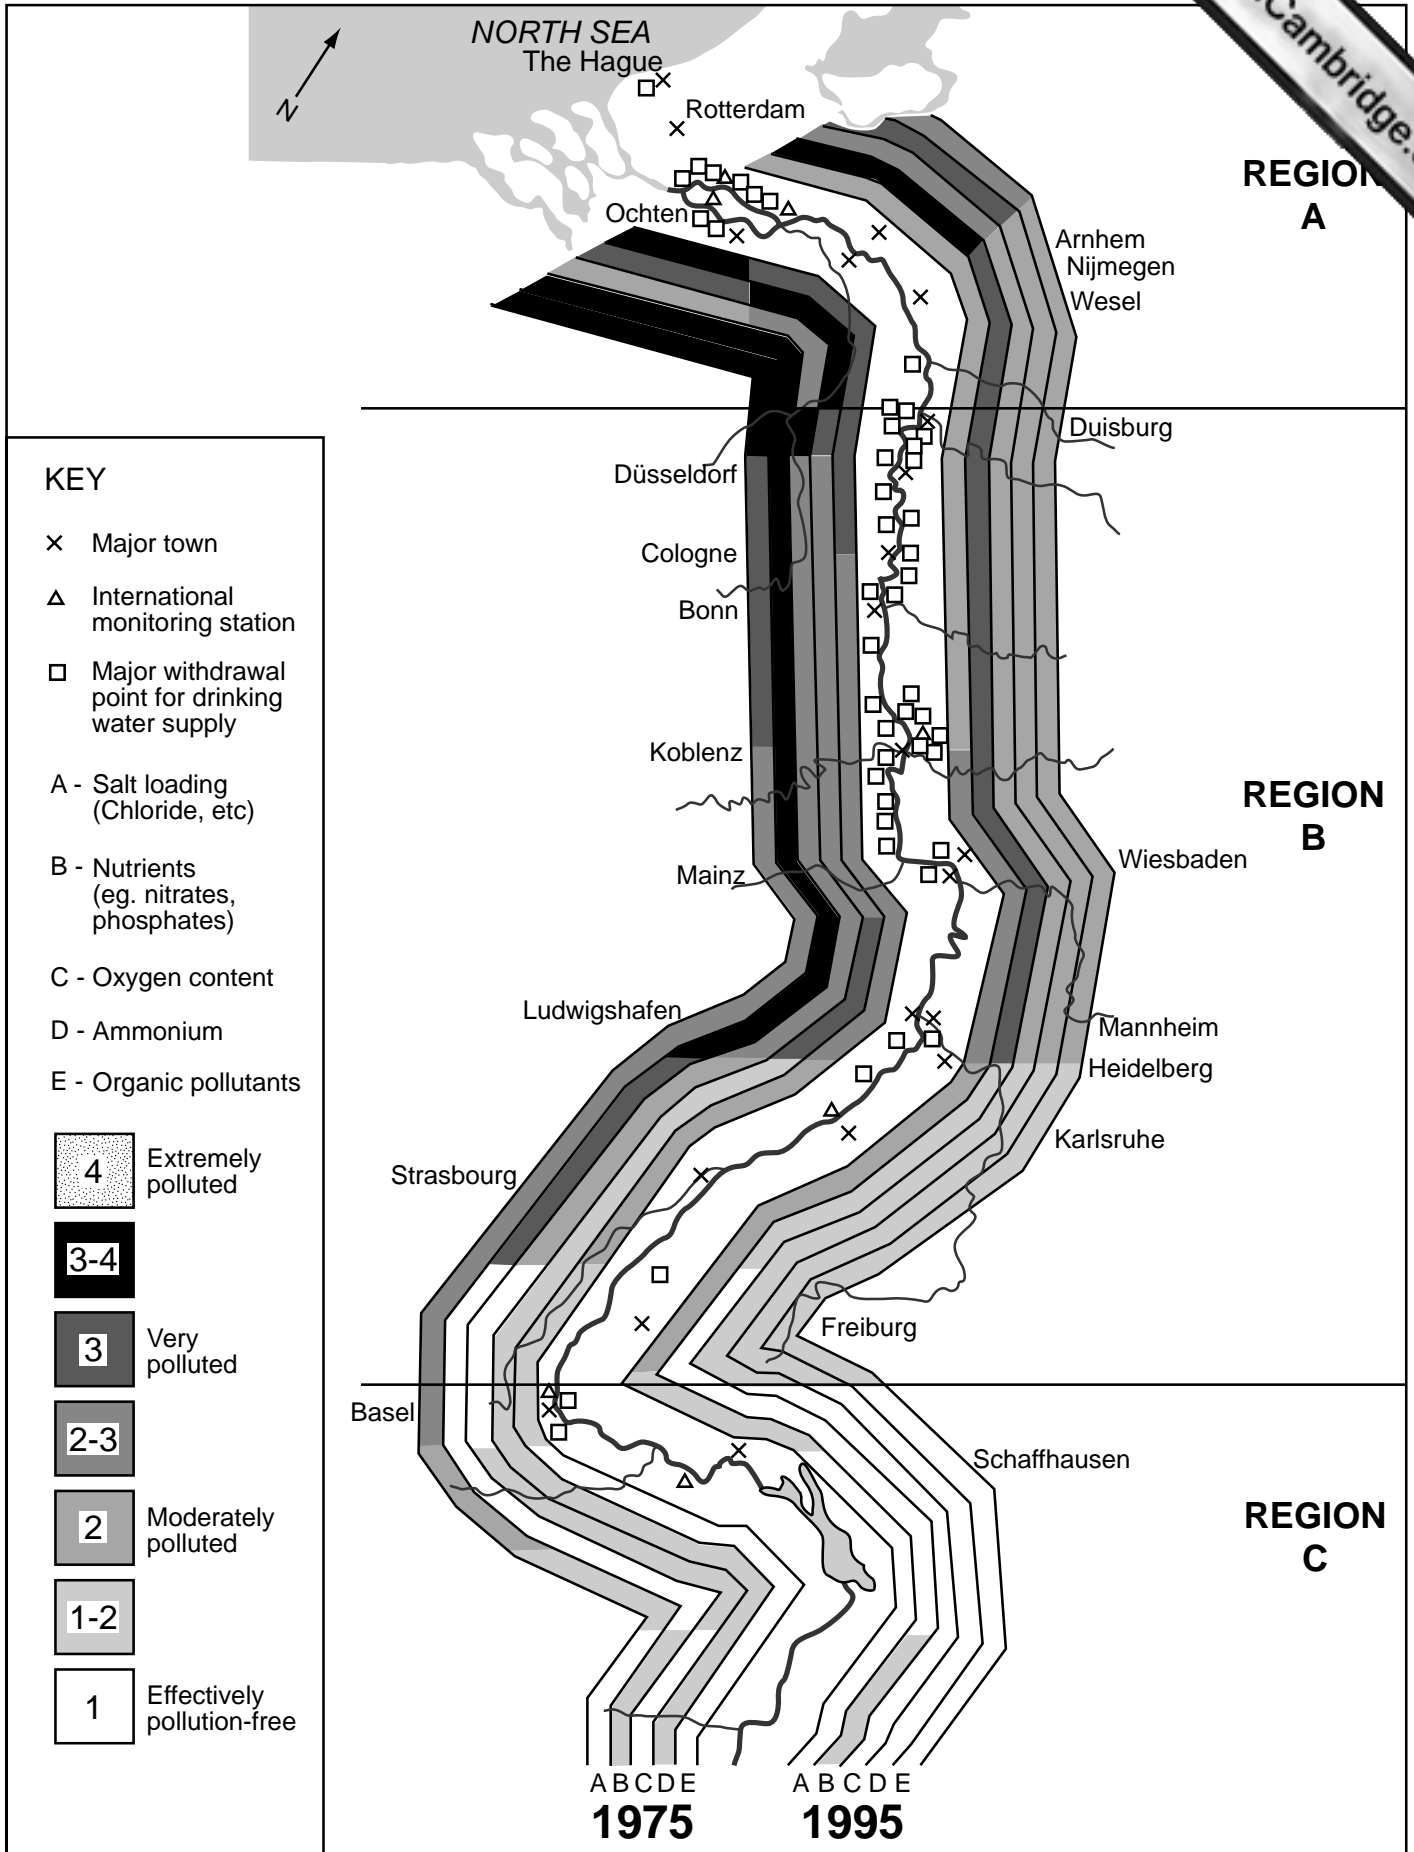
NORTH SEA
The Hague
N
Rotterdam
.Cambridge.
REGION A
Ochten
Arnhem
Nijmegen
Wesel
Duisburg
KEY
× Major town
△ International monitoring station
□ Major withdrawal point for drinking water supply
A - Salt loading (Chloride, etc)
B - Nutrients (eg. nitrates, phosphates)
C - Oxygen content
D - Ammonium
E - Organic pollutants
4 Extremely polluted
3-4
3 Very polluted
2-3
2 Moderately polluted
1-2
1 Effectively pollution-free
Düsseldorf
Cologne
Bonn
Koblenz
REGION B
Wiesbaden
Mainz
Ludwigshafen
Mannheim
Heidelberg
Karlsruhe
Strasbourg
Freiburg
Basel
Schaffhausen
REGION C
A B C D E
1975
A B C D E
1995